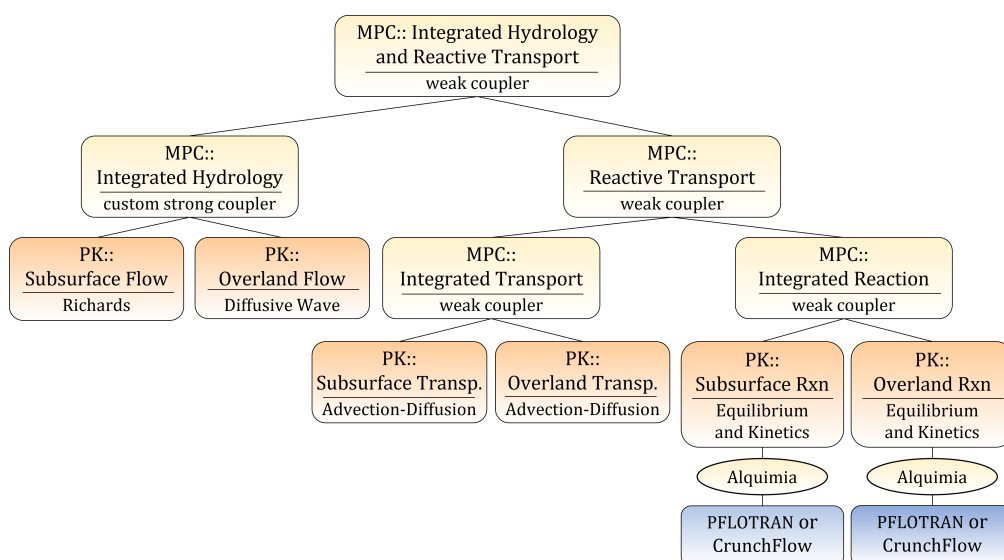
MPC:: Integrated Hydrology and Reactive Transport
weak coupler

MPC:: Integrated Hydrology
custom strong coupler

MPC:: Reactive Transport
weak coupler

PK:: Subsurface Flow
Richards

PK:: Overland Flow
Diffusive Wave

MPC:: Integrated Transport
weak coupler

MPC:: Integrated Reaction
weak coupler

PK:: Subsurface Transp.
Advection-Diffusion

PK:: Overland Transp.
Advection-Diffusion

PK:: Subsurface Rxn
Equilibrium and Kinetics

PK:: Overland Rxn
Equilibrium and Kinetics

Alquimia

Alquimia

PFLOTRAN or CrunchFlow

PFLOTRAN or CrunchFlow